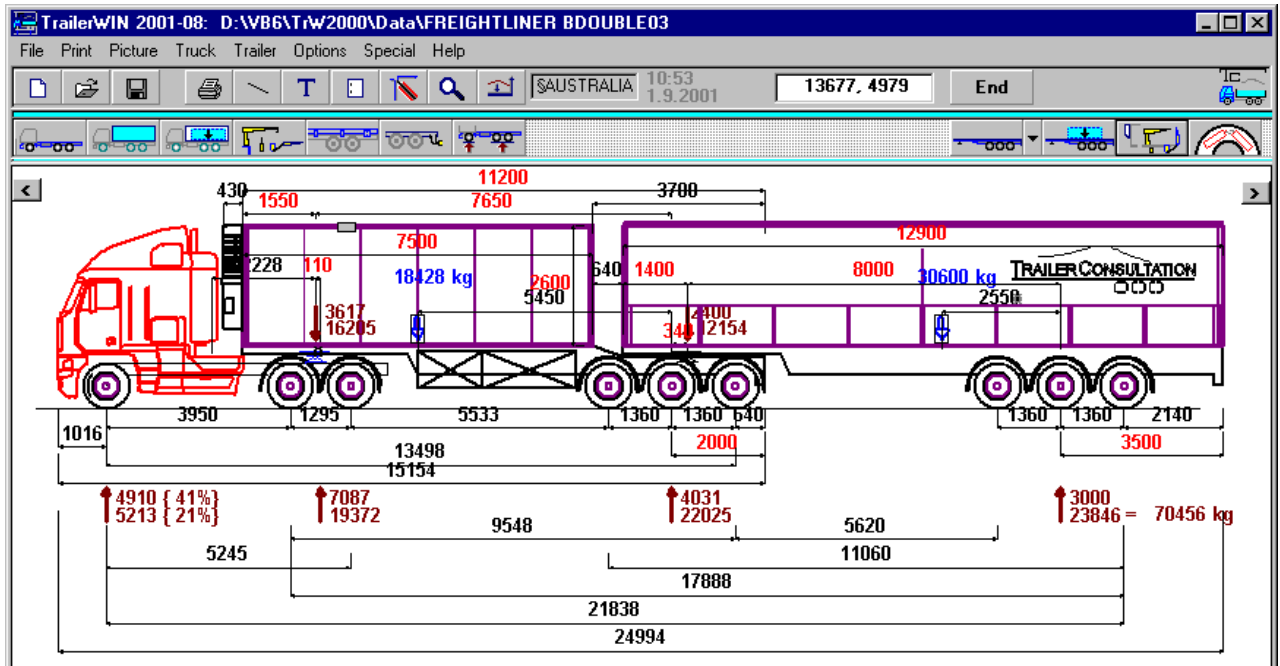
TrailerWIN 2001-08: D:\VB6\TrW2000\Data\FREIGHTLINER BDOUBLE03

File Print Picture Truck Trailer Options Special Help

T

AUSTRALIA 10:53 1.9.2001

13677, 4979

End

<

>

11200

430

3700

1550

7650

7500

12900

228

110

18428 kg

2600

640

1400

8000

30600 kg

TRAILER CONSULTATION

5450

2550

3617
16205

2400
2154

340

3950

1295

5533

1360

1360

640

1360

1360

2140

1016

2000

3500

13498

15154

4910 ( 41%)
5213 ( 21%)

7087
19372

4031
22025

3000
23846 = 70456 kg

9548

5620

5245

11060

17888

21838

24994